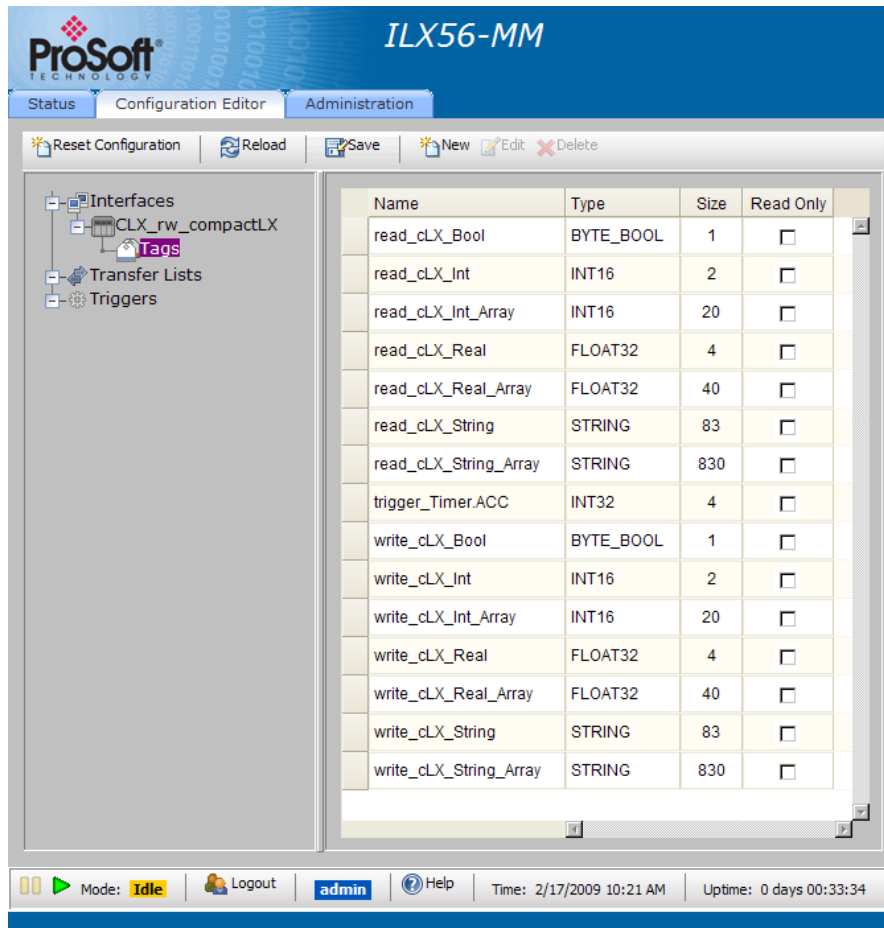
ProSoft TECHNOLOGY

ILX56-MM

Status | Configuration Editor | Administration

Reset Configuration | Reload | Save | New | Edit | Delete

Interfaces
CLX_rw_compactLX
Tags
Transfer Lists
Triggers

| Name | Type | Size | Read Only |
|---|---|---|---|
| read_cLX_Bool | BYTE_BOOL | 1 | ☐ |
| read_cLX_Int | INT16 | 2 | ☐ |
| read_cLX_Int_Array | INT16 | 20 | ☐ |
| read_cLX_Real | FLOAT32 | 4 | ☐ |
| read_cLX_Real_Array | FLOAT32 | 40 | ☐ |
| read_cLX_String | STRING | 83 | ☐ |
| read_cLX_String_Array | STRING | 830 | ☐ |
| trigger_Timer.ACC | INT32 | 4 | ☐ |
| write_cLX_Bool | BYTE_BOOL | 1 | ☐ |
| write_cLX_Int | INT16 | 2 | ☐ |
| write_cLX_Int_Array | INT16 | 20 | ☐ |
| write_cLX_Real | FLOAT32 | 4 | ☐ |
| write_cLX_Real_Array | FLOAT32 | 40 | ☐ |
| write_cLX_String | STRING | 83 | ☐ |
| write_cLX_String_Array | STRING | 830 | ☐ |

Mode: Idle | Logout | admin | Help | Time: 2/17/2009 10:21 AM | Uptime: 0 days 00:33:34